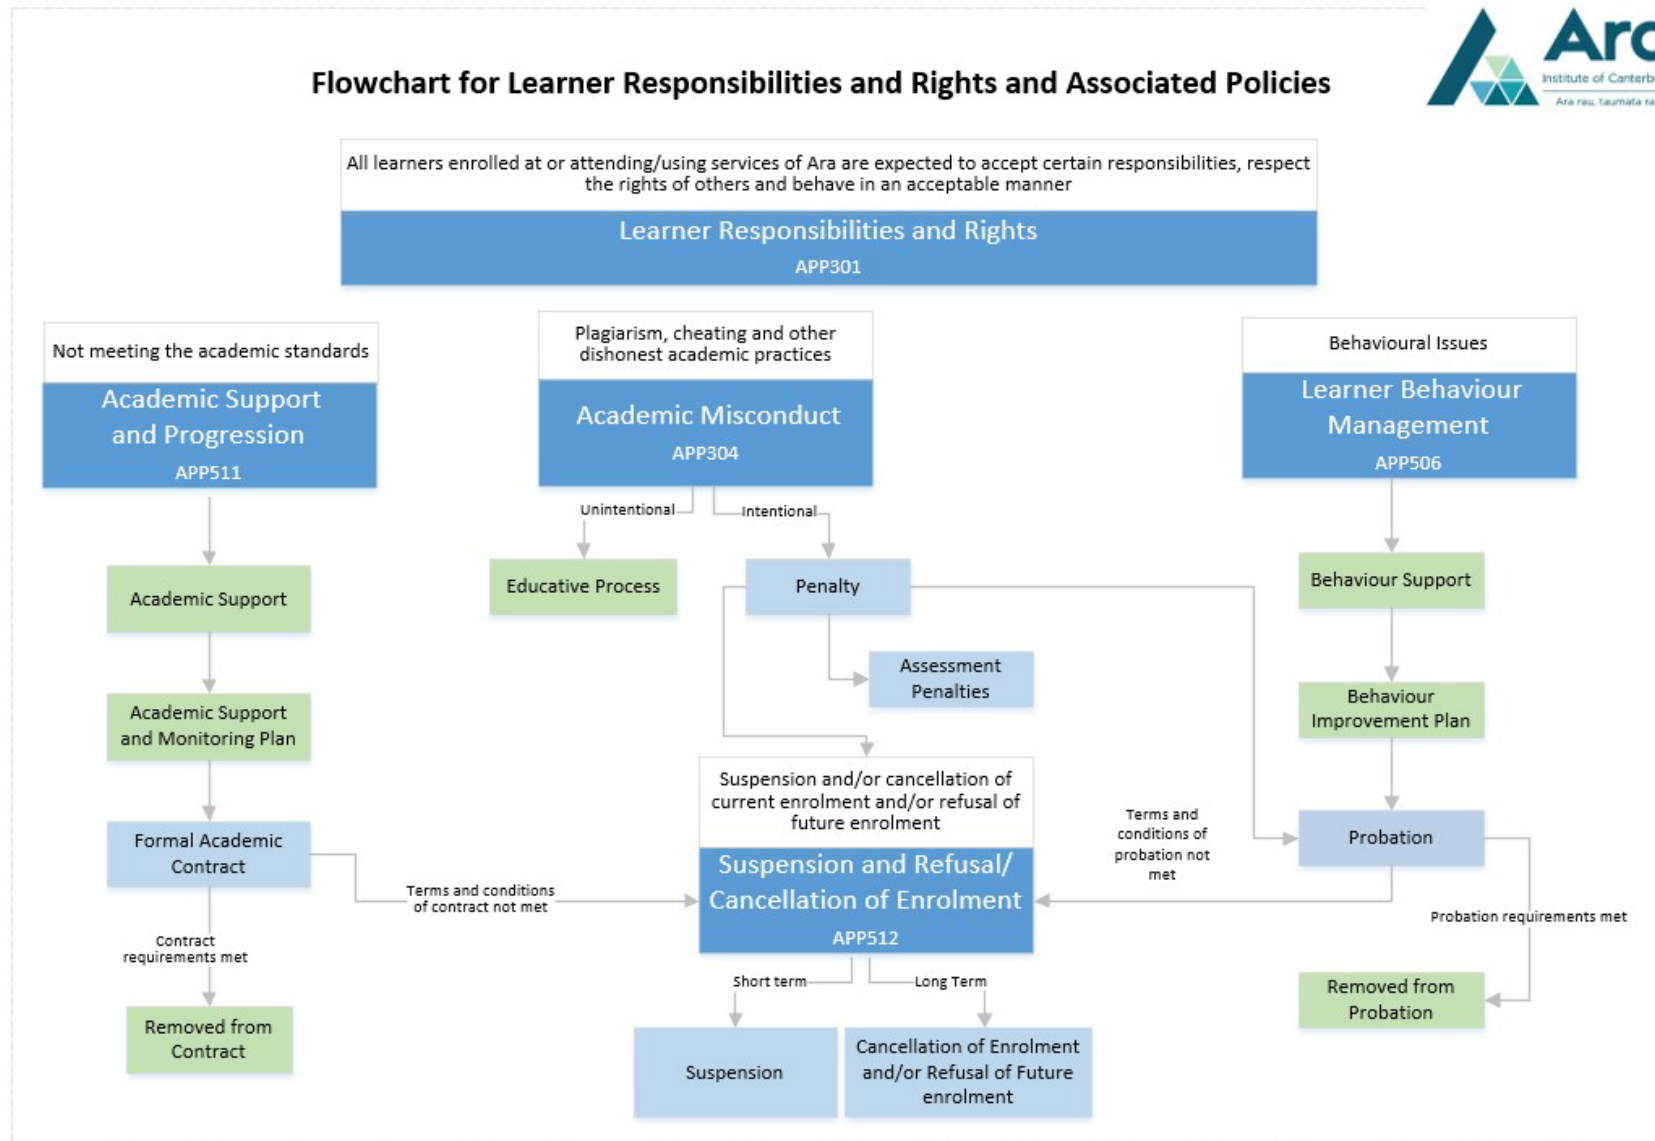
Ar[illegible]
Institute of Canterb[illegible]
Ara rau, taumata ra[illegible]

Flowchart for Learner Responsibilities and Rights and Associated Policies

All learners enrolled at or attending/using services of Ara are expected to accept certain responsibilities, respect the rights of others and behave in an acceptable manner

Learner Responsibilities and Rights
APP301

Not meeting the academic standards

Academic Support and Progression
APP511

Plagiarism, cheating and other dishonest academic practices

Academic Misconduct
APP304

Behavioural Issues

Learner Behaviour Management
APP506

Unintentional

Intentional

Academic Support

Educative Process

Penalty

Behaviour Support

Assessment Penalties

Academic Support and Monitoring Plan

Behaviour Improvement Plan

Suspension and/or cancellation of current enrolment and/or refusal of future enrolment

Formal Academic Contract

Terms and conditions of probation not met

Probation

Terms and conditions of contract not met

Suspension and Refusal/ Cancellation of Enrolment
APP512

Probation requirements met

Contract requirements met

Short term

Long Term

Removed from Contract

Suspension

Cancellation of Enrolment and/or Refusal of Future enrolment

Removed from Probation